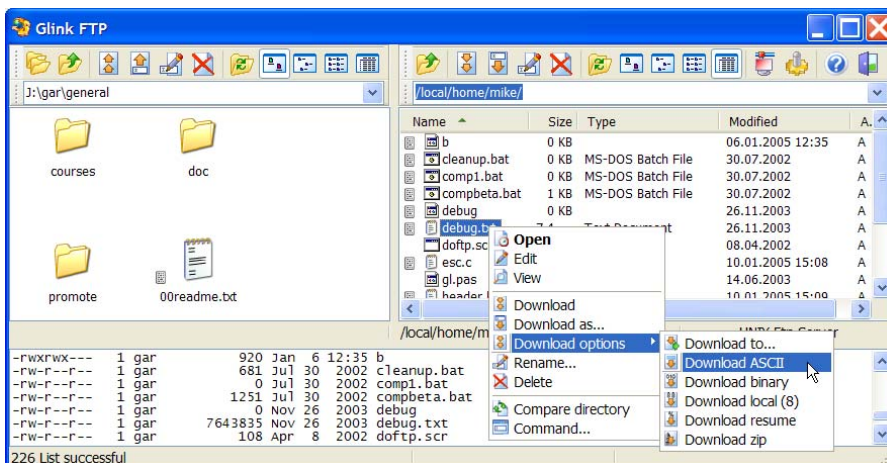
Glink FTP

J:\gar\general

courses

doc

promote

00readme.txt

/local/home/mike/

| Name | Size | Type | Modified | A. |
|---|---|---|---|---|
| b | 0 KB | | 06.01.2005 12:35 | A |
| cleanup.bat | 0 KB | MS-DOS Batch File | 30.07.2002 | A |
| comp1.bat | 0 KB | MS-DOS Batch File | 30.07.2002 | A |
| compbeta.bat | 1 KB | MS-DOS Batch File | 30.07.2002 | A |
| debug | 0 KB | | 26.11.2003 | A |
| debug.t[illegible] | 7 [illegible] | Text Document | 26.11.2003 | A |
| doftp.sc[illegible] | | | 08.04.2002 | A |
| esc.c | | | 10.01.2005 15:08 | A |
| gl.pas | | | 14.06.2003 | A |
| header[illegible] | | | 10.01.2005 15:09 | A |

Open
Edit
View
Download
Download as...
Download options
Rename...
Delete
Compare directory
Command...

Download to...
Download ASCII
Download binary
Download local (8)
Download resume
Download zip

/local/home/m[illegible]

UNIX Ftp Server

-rwxrwx--- 1 gar 920 Jan 6 12:35 b
-rw-r--r-- 1 gar 681 Jul 30 2002 cleanup.bat
-rw-r--r-- 1 gar 0 Jul 30 2002 comp1.bat
-rw-r--r-- 1 gar 1251 Jul 30 2002 compbeta.bat
-rw-r--r-- 1 gar 0 Nov 26 2003 debug
-rw-r--r-- 1 gar 7643835 Nov 26 2003 debug.txt
-rw-r--r-- 1 gar 108 Apr 8 2002 doftp.scr

226 List successful